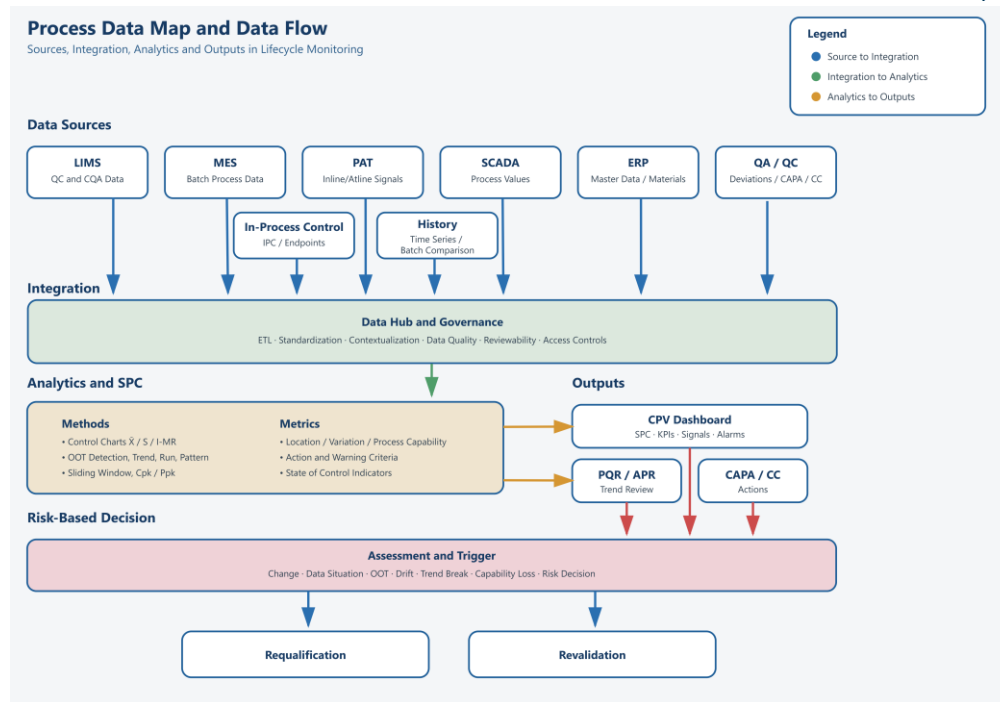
Process Data Map and Data Flow

Sources, Integration, Analytics and Outputs in Lifecycle Monitoring

Legend

Source to Integration

Integration to Analytics

Analytics to Outputs

Data Sources

LIMS
QC and CQA Data

MES
Batch Process Data

PAT
Inline/Atline Signals

SCADA
Process Values

ERP
Master Data / Materials

QA / QC
Deviations / CAPA / CC

In-Process Control
IPC / Endpoints

History
Time Series / Batch Comparison

Integration

Data Hub and Governance
ETL · Standardization · Contextualization · Data Quality · Reviewability · Access Controls

Analytics and SPC

Methods
• Control Charts $\bar{X}$ / S / I-MR
• OOT Detection, Trend, Run, Pattern
• Sliding Window, Cpk / Ppk

Metrics
• Location / Variation / Process Capability
• Action and Warning Criteria
• State of Control Indicators

Outputs

CPV Dashboard
SPC · KPIs · Signals · Alarms

PQR / APR
Trend Review

CAPA / CC
Actions

Risk-Based Decision

Assessment and Trigger
Change · Data Situation · OOT · Drift · Trend Break · Capability Loss · Risk Decision

Requalification

Revalidation